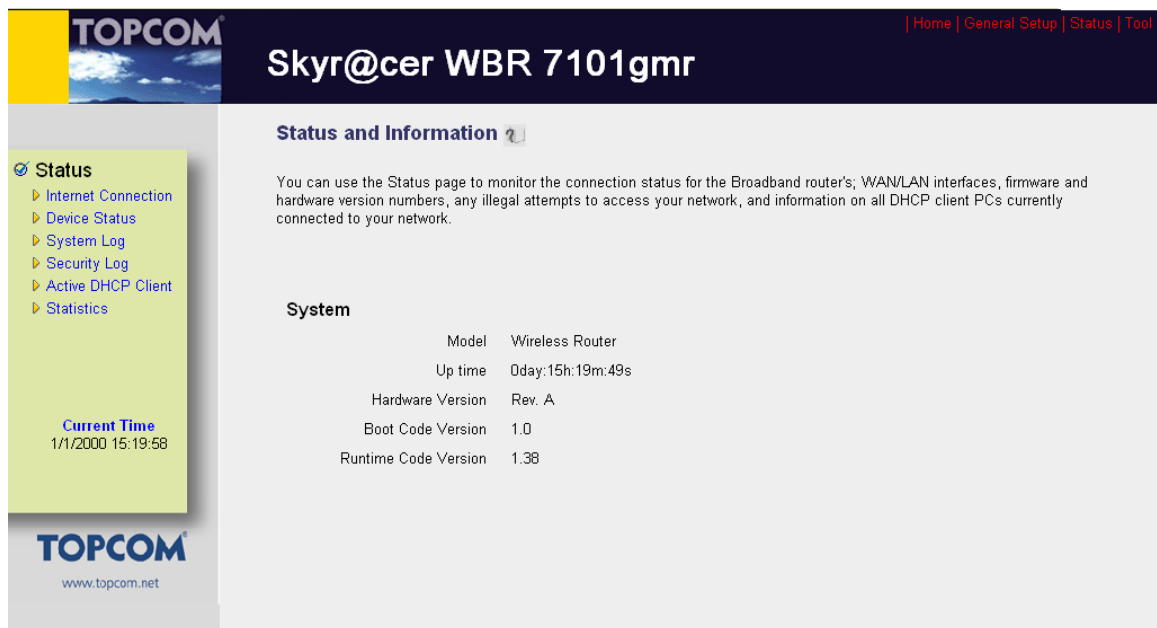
TOPCOM

| Home | General Setup | Status | Tool

Skyr@cer WBR 7101gmr

Status

Internet Connection
Device Status
System Log
Security Log
Active DHCP Client
Statistics

Current Time
1/1/2000 15:19:58

TOPCOM
www.topcom.net

Status and Information

You can use the Status page to monitor the connection status for the Broadband router's; WAN/LAN interfaces, firmware and hardware version numbers, any illegal attempts to access your network, and information on all DHCP client PCs currently connected to your network.

System

| | |
|---|---|
| Model | Wireless Router |
| Up time | 0day:15h:19m:49s |
| Hardware Version | Rev. A |
| Boot Code Version | 1.0 |
| Runtime Code Version | 1.38 |